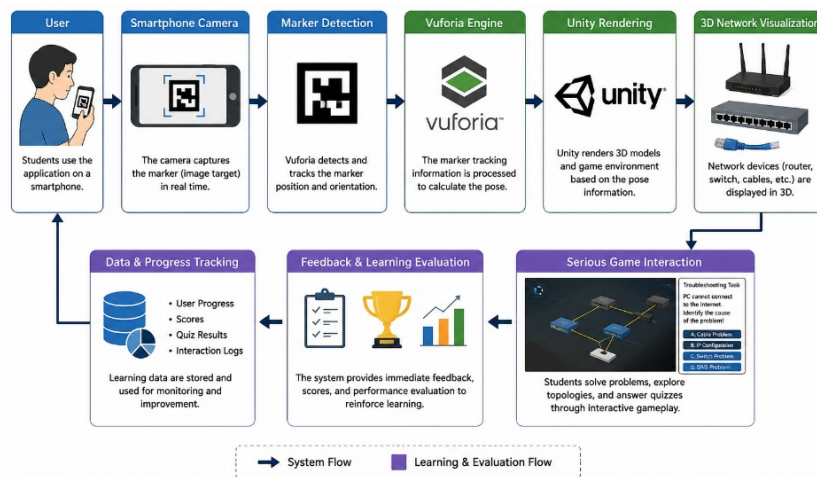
User

Students use the application on a smartphone.

Smartphone Camera

The camera captures the marker (image target) in real time.

Marker Detection

Vuforia detects and tracks the marker position and orientation.

Vuforia Engine

vuforia

The marker tracking information is processed to calculate the pose.

Unity Rendering

unity

Unity renders 3D models and game environment based on the pose information.

3D Network Visualization

Network devices (router, switch, cables, etc.) are displayed in 3D.

Serious Game Interaction

Troubleshooting Task

PC cannot connect to the Internet. Identify the cause of the problem!

A. Cable Problem

B. IP Configuration

C. Switch Problem

D. DNS Problem

Students solve problems, explore topologies, and answer quizzes through interactive gameplay.

Feedback & Learning Evaluation

The system provides immediate feedback, scores, and performance evaluation to reinforce learning.

Data & Progress Tracking

• User Progress
• Scores
• Quiz Results
• Interaction Logs

Learning data are stored and used for monitoring and improvement.

System Flow

Learning & Evaluation Flow